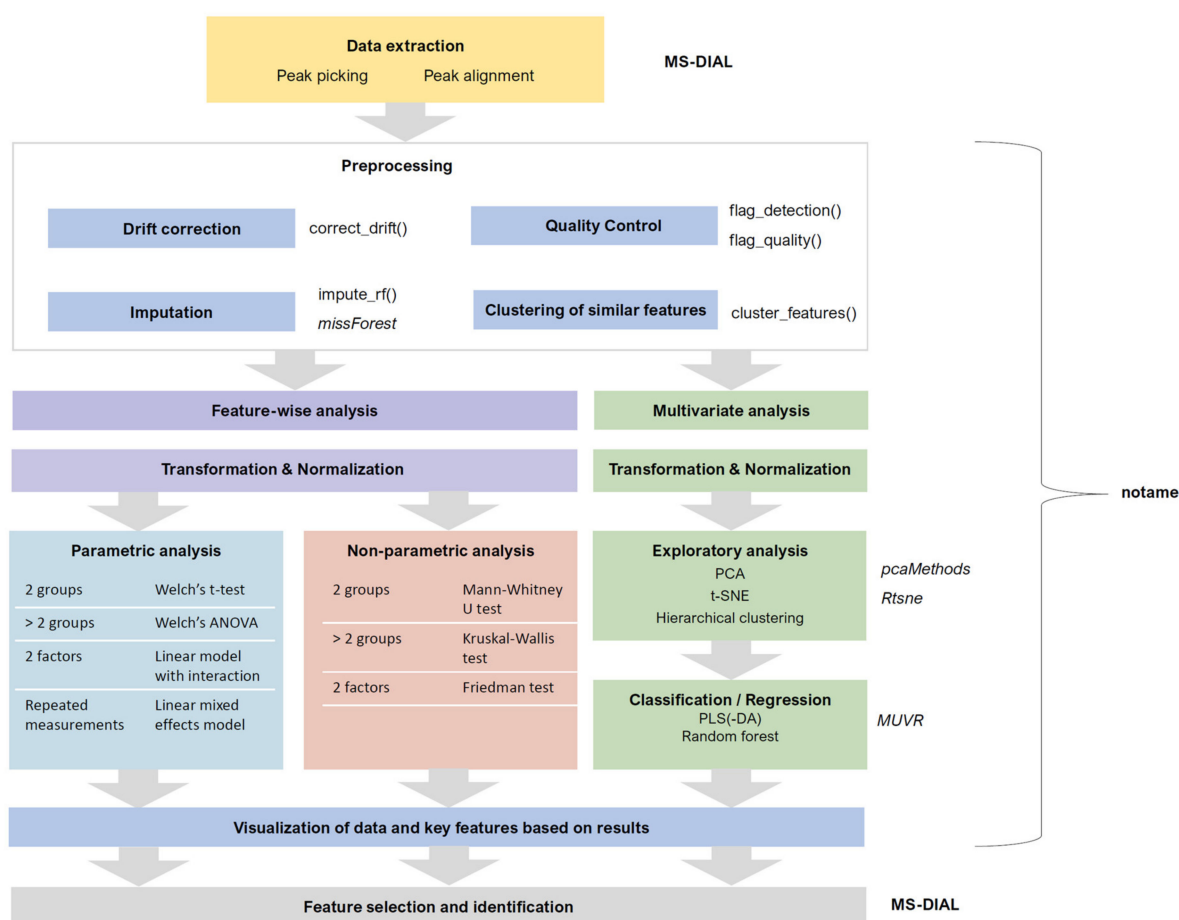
Data extraction
Peak picking Peak alignment

MS-DIAL

Preprocessing

Drift correction correct_drift()

Quality Control flag_detection() flag_quality()

Imputation impute_rf() *missForest*

Clustering of similar features cluster_features()

notame

Feature-wise analysis

Transformation & Normalization

Multivariate analysis

Transformation & Normalization

Parametric analysis

| 2 groups | Welch's t-test |
|---|---|
| > 2 groups | Welch's ANOVA |
| 2 factors | Linear model with interaction |
| Repeated measurements | Linear mixed effects model |

Non-parametric analysis

| 2 groups | Mann-Whitney U test |
|---|---|
| > 2 groups | Kruskal-Wallis test |
| 2 factors | Friedman test |

Exploratory analysis
PCA
t-SNE
Hierarchical clustering

*pcaMethods*
*Rtsne*

Classification / Regression
PLS(-DA)
Random forest

*MUVR*

Visualization of data and key features based on results

Feature selection and identification

MS-DIAL